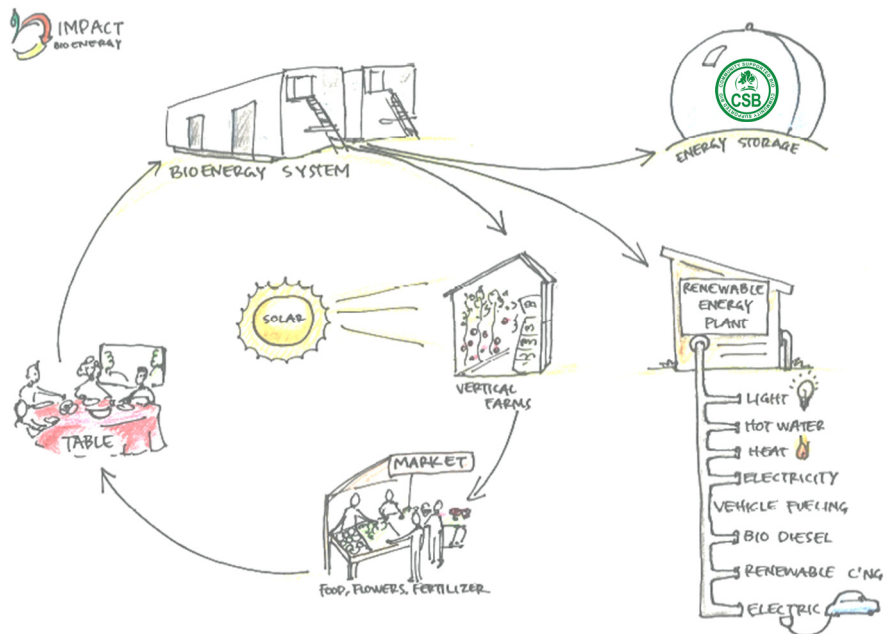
IMPACT
BIOENERGY

BIOENERGY SYSTEM

ENERGY STORAGE

CSB

SOLAR

VERTICAL FARMS

RENEWABLE ENERGY PLANT

LIGHT
HOT WATER
HEAT
ELECTRICITY
VEHICLE FUELING
BIO DIESEL
RENEWABLE C'NG
ELECTRIC

TABLE

MARKET

FOOD, FLOWERS, FERTILIZER